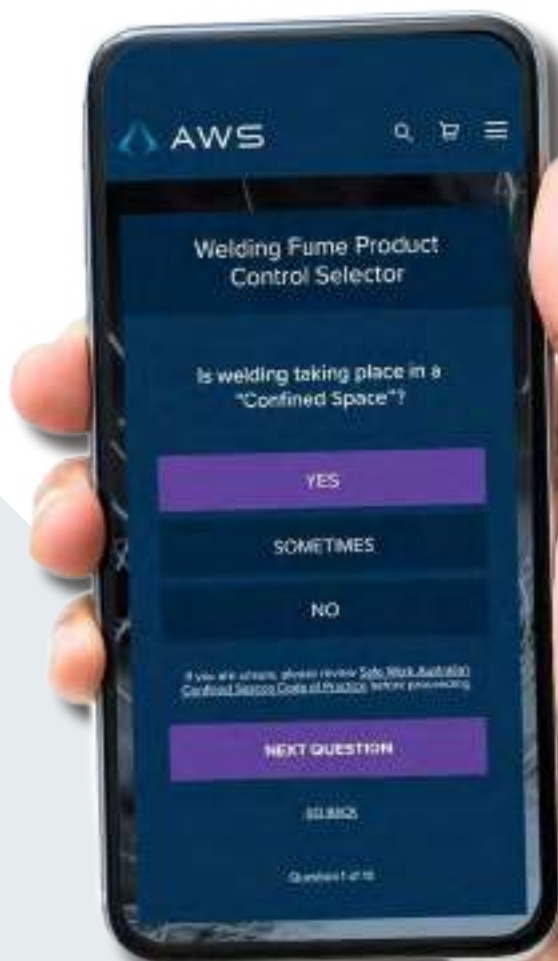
AWS

Welding Fume Product Control Selector

Is welding taking place in a "Confined Space"?

YES

SOMETIMES

NO

If you are unsure, please review Safe Work Australia Confined Spaces Code of Practice before proceeding.

NEXT QUESTION

GO BACK

Question 1 of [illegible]